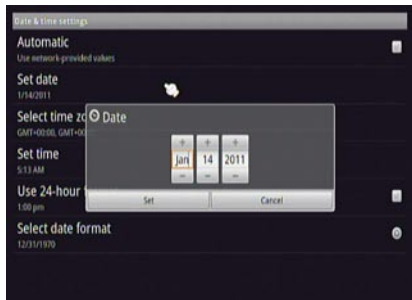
Date & time settings

Automatic
Use network-provided values

Set date
1/14/2011

Select time zo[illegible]
GMT+00:00, GMT+0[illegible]

Set time
5:13 AM

Use 24-hour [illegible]
1:00 pm

Select date format
12/31/1970

Date

+ + +
Jan 14 2011
− − −

Set
Cancel